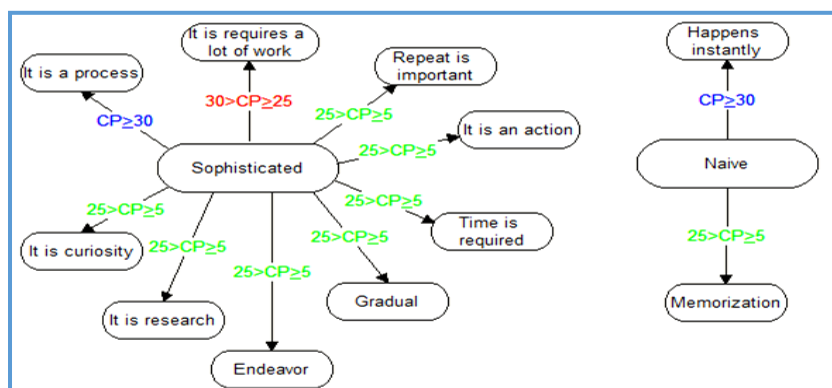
It is requires a lot of work

It is a process

Repeat is important

Happens instantly

30>CP≥25

CP≥30

CP≥30

25>CP≥5

It is an action

25>CP≥5

Sophisticated

Naive

25>CP≥5

25>CP≥5

Time is required

It is curiosity

25>CP≥5

25>CP≥5

25>CP≥5

25>CP≥5

Gradual

Memorization

It is research

Endeavor